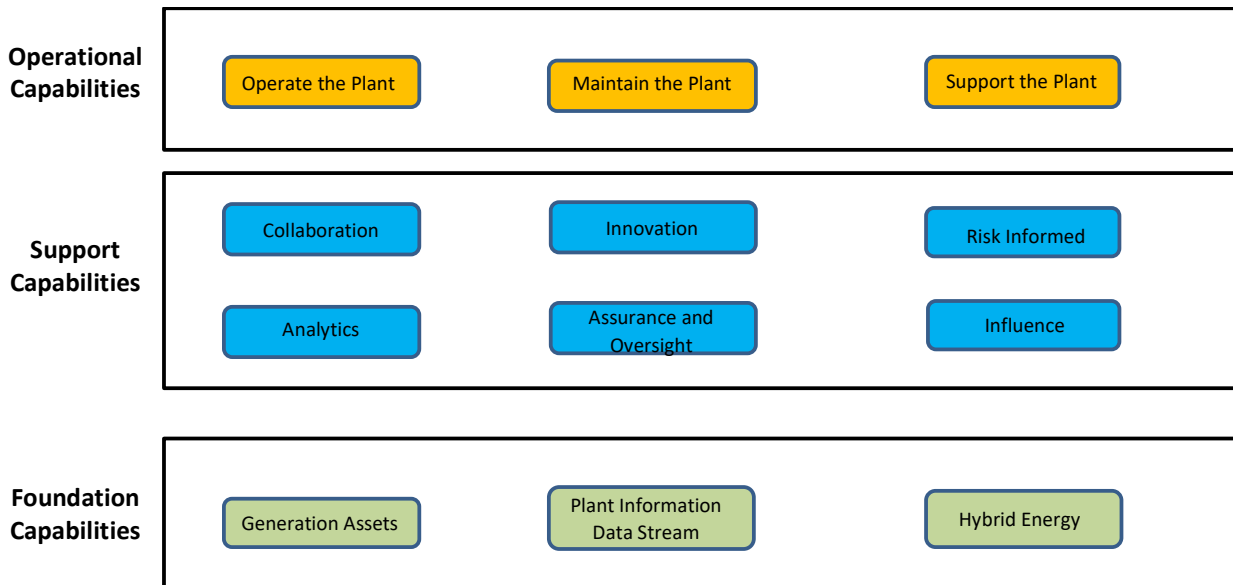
Operational Capabilities

Operate the Plant

Maintain the Plant

Support the Plant

Support Capabilities

Collaboration

Innovation

Risk Informed

Analytics

Assurance and Oversight

Influence

Foundation Capabilities

Generation Assets

Plant Information Data Stream

Hybrid Energy